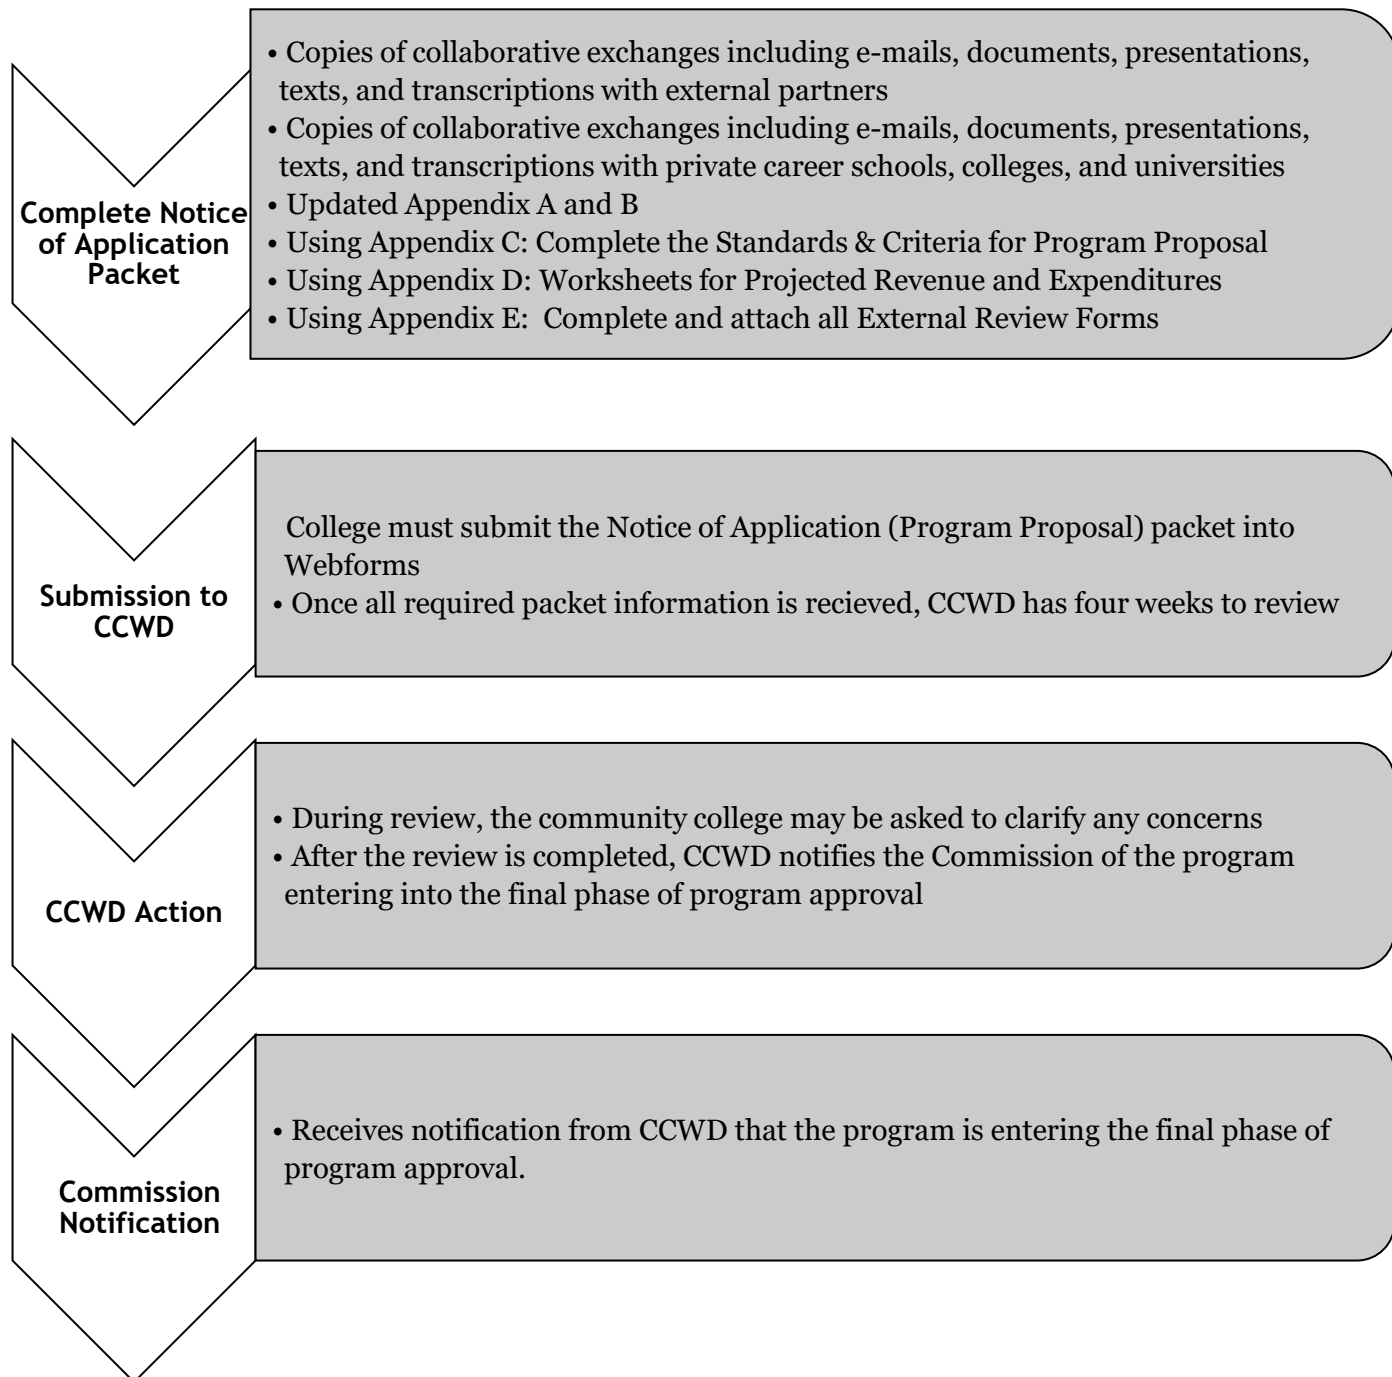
Complete Notice of Application Packet

• Copies of collaborative exchanges including e-mails, documents, presentations, texts, and transcriptions with external partners
• Copies of collaborative exchanges including e-mails, documents, presentations, texts, and transcriptions with private career schools, colleges, and universities
• Updated Appendix A and B
• Using Appendix C: Complete the Standards & Criteria for Program Proposal
• Using Appendix D: Worksheets for Projected Revenue and Expenditures
• Using Appendix E: Complete and attach all External Review Forms

Submission to CCWD

College must submit the Notice of Application (Program Proposal) packet into Webforms
• Once all required packet information is recieved, CCWD has four weeks to review

CCWD Action

• During review, the community college may be asked to clarify any concerns
• After the review is completed, CCWD notifies the Commission of the program entering into the final phase of program approval

Commission Notification

• Receives notification from CCWD that the program is entering the final phase of program approval.